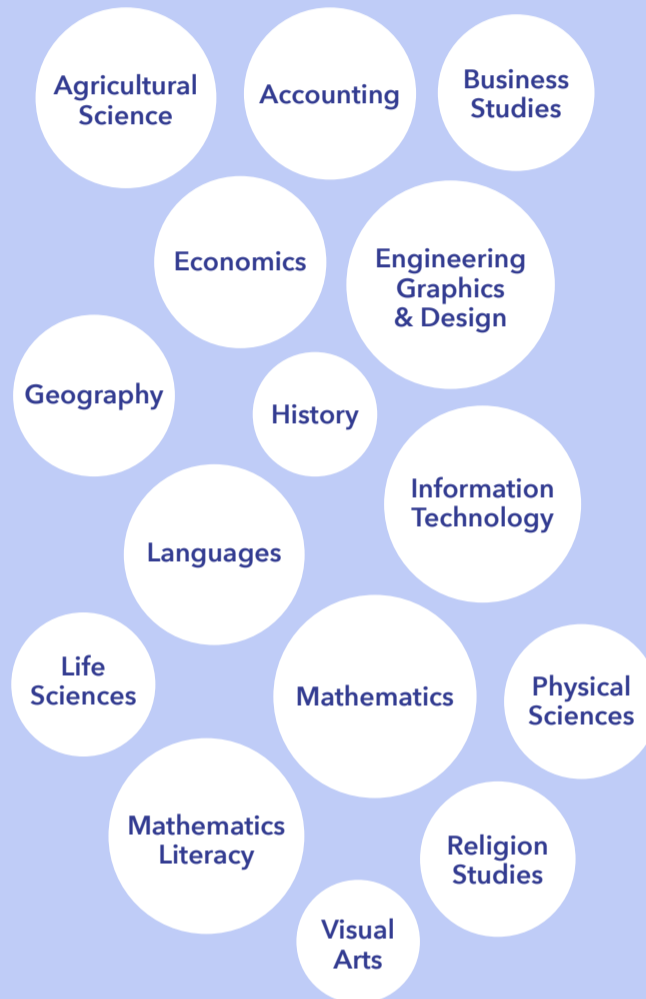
Agricultural Science

Accounting

Business Studies

Economics

Engineering Graphics & Design

Geography

History

Information Technology

Languages

Life Sciences

Mathematics

Physical Sciences

Mathematics Literacy

Religion Studies

Visual Arts